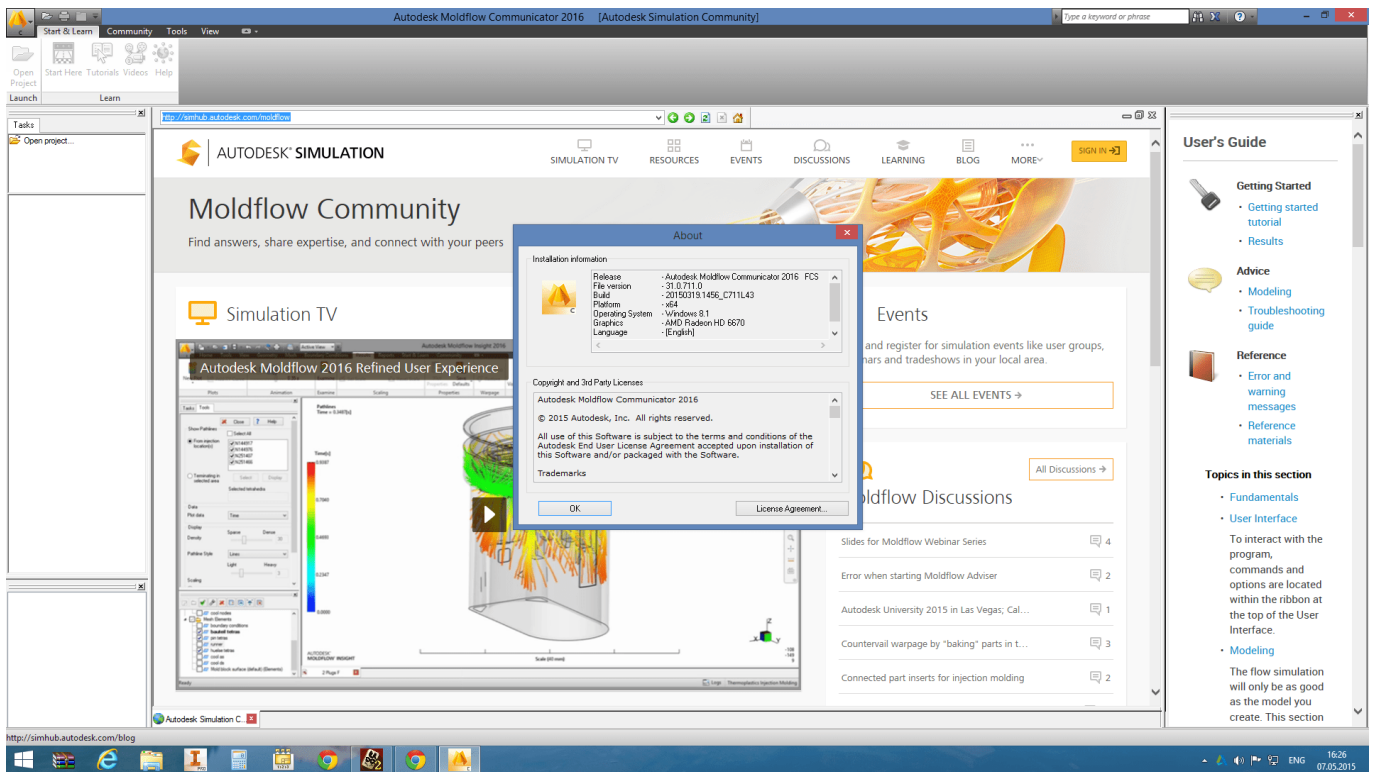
Autodesk Moldflow Communicator 2016 [Autodesk Simulation Community]

Type a keyword or phrase

Start & Learn Community Tools View

Open Project Start Here Tutorials Videos Help

Launch Learn

Tasks

Open project...

http://simhub.autodesk.com/moldflow

AUTODESK® SIMULATION

SIMULATION TV RESOURCES EVENTS DISCUSSIONS LEARNING BLOG MORE

SIGN IN

Moldflow Community

Find answers, share expertise, and connect with your peers

Simulation TV

Autodesk Moldflow 2016 Refined User Experience

Events

and register for simulation events like user groups, nars and tradeshows in your local area.

SEE ALL EVENTS →

All Discussions →

oldflow Discussions

Slides for Moldflow Webinar Series 4

Error when starting Moldflow Adviser 2

Autodesk University 2015 in Las Vegas; Cal... 1

Countervail warpage by "baking" parts in t... 3

Connected part inserts for injection molding 2

About

Installation information

| | |
|---|---|
| Release | - Autodesk Moldflow Communicator 2016 FCS |
| File version | - 31.0.711.0 |
| Build | - 20150319.1456_C711L43 |
| Platform | - x64 |
| Operating System | - Windows 8.1 |
| Graphics | - AMD Radeon HD 6670 |
| Language | - [English] |

Copyright and 3rd Party Licenses

Autodesk Moldflow Communicator 2016

© 2015 Autodesk, Inc. All rights reserved.

All use of this Software is subject to the terms and conditions of the Autodesk End User License Agreement accepted upon installation of this Software and/or packaged with the Software.

Trademarks

OK License Agreement...

User's Guide

Getting Started
• Getting started tutorial
• Results

Advice
• Modeling
• Troubleshooting guide

Reference
• Error and warning messages
• Reference materials

Topics in this section
• Fundamentals
• User Interface
To interact with the program, commands and options are located within the ribbon at the top of the User Interface.
• Modeling
The flow simulation will only be as good as the model you create. This section

Autodesk Simulation C

http://simhub.autodesk.com/blog

ENG 16:26 07.05.2015